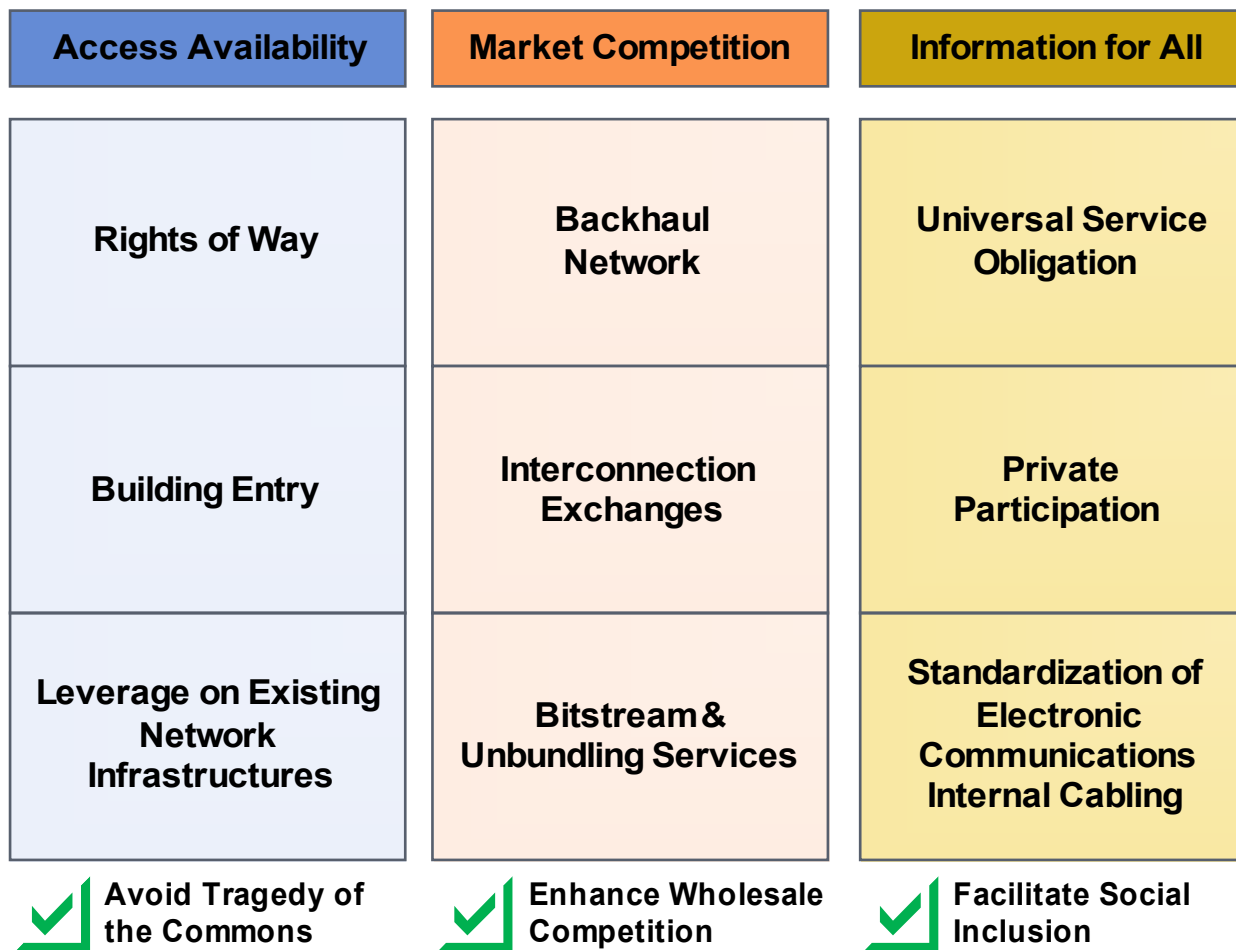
Access Availability

Rights of Way

Building Entry

Leverage on Existing Network Infrastructures

Avoid Tragedy of the Commons

Market Competition

Backhaul Network

Interconnection Exchanges

Bitstream & Unbundling Services

Enhance Wholesale Competition

Information for All

Universal Service Obligation

Private Participation

Standardization of Electronic Communications Internal Cabling

Facilitate Social Inclusion